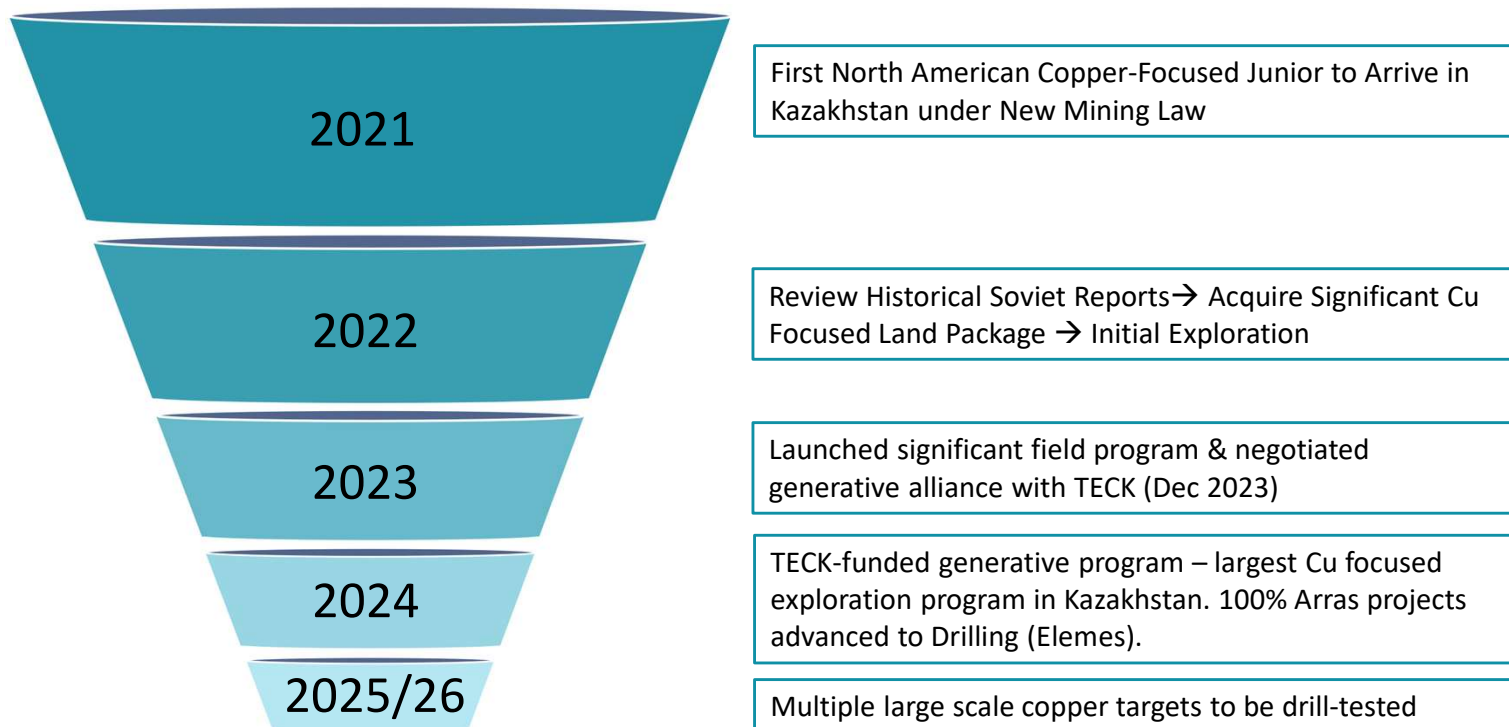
2021

First North American Copper-Focused Junior to Arrive in Kazakhstan under New Mining Law

2022

Review Historical Soviet Reports→ Acquire Significant Cu Focused Land Package → Initial Exploration

2023

Launched significant field program & negotiated generative alliance with TECK (Dec 2023)

2024

TECK-funded generative program – largest Cu focused exploration program in Kazakhstan. 100% Arras projects advanced to Drilling (Elemes).

2025/26

Multiple large scale copper targets to be drill-tested